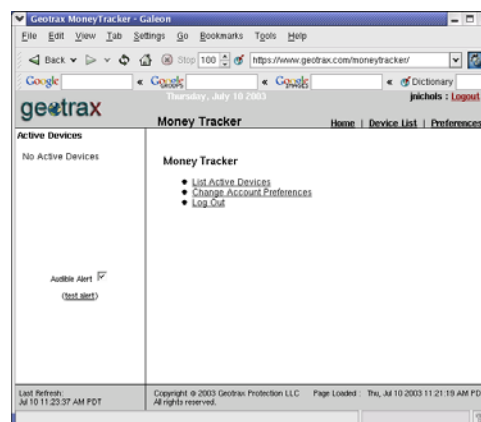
Geotrax MoneyTracker - Galeon

File Edit View Tab Settings Go Bookmarks Tools Help

Back Stop 100 https://www.geotrax.com/moneytracker/

Google « Google « Google « Dictionary

geotrax

Thursday, July 10 2003

jnichols : Logout

Money Tracker

Home | Device List | Preferences

Active Devices

No Active Devices

Audible Alert

(test alert)

Money Tracker

- List Active Devices
- Change Account Preferences
- Log Out

Last Refresh: Jul 10 11:23:37 AM PDT

Copyright © 2003 Geotrax Protection LLC All rights reserved.

Page Loaded : Thu, Jul 10 2003 11:21:19 AM PD